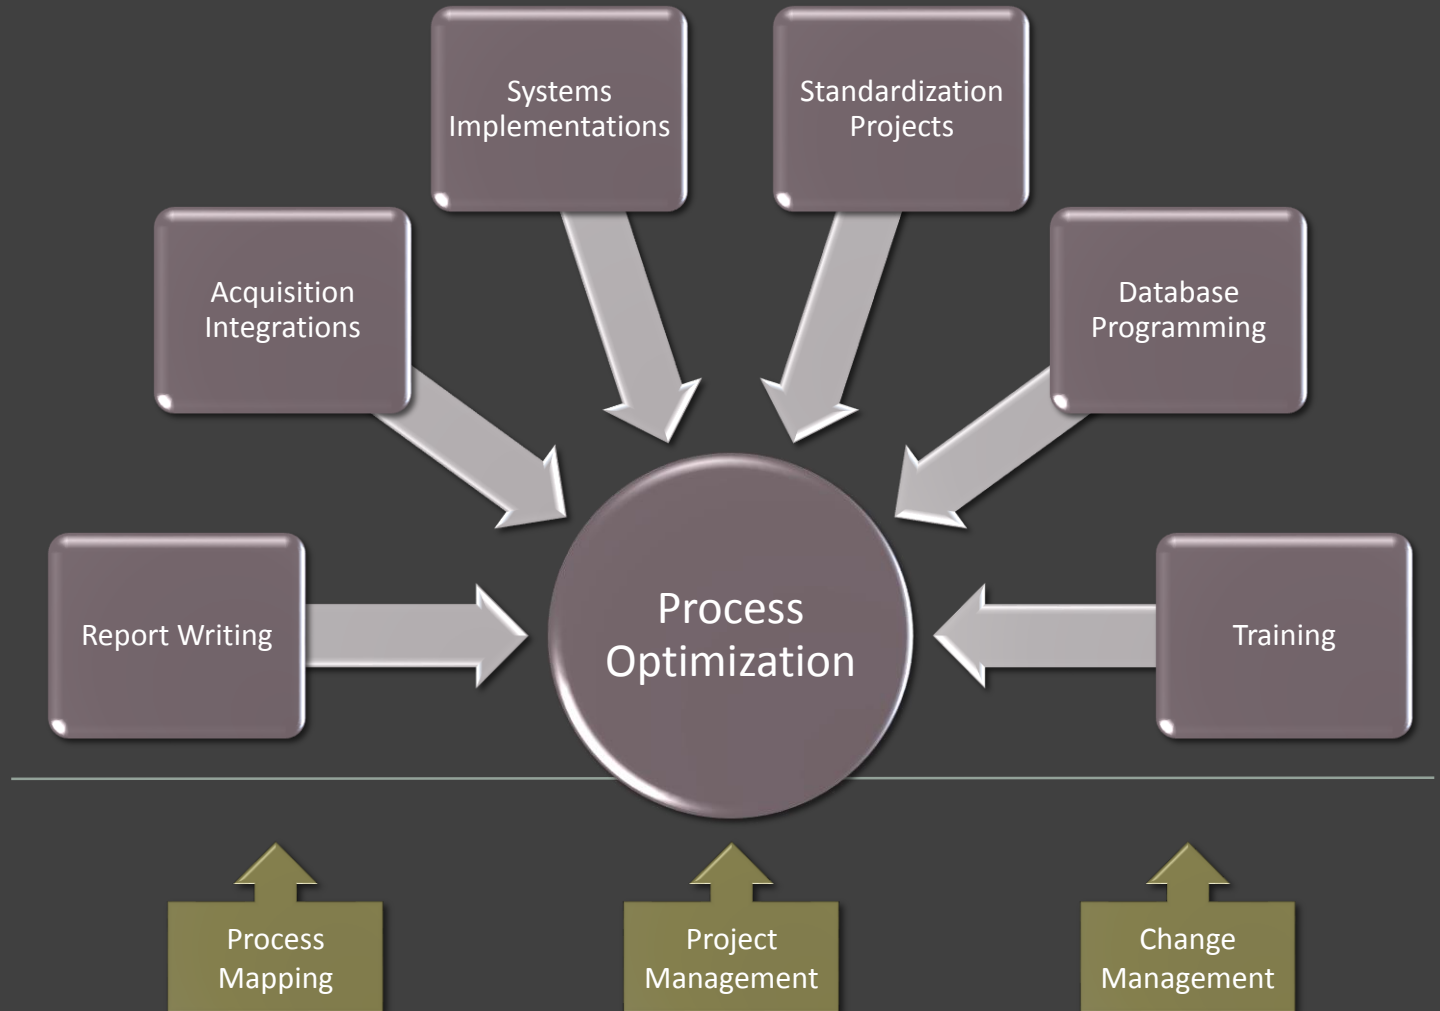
Systems Implementations

Standardization Projects

Acquisition Integrations

Database Programming

Report Writing

Process Optimization

Training

Process Mapping

Project Management

Change Management